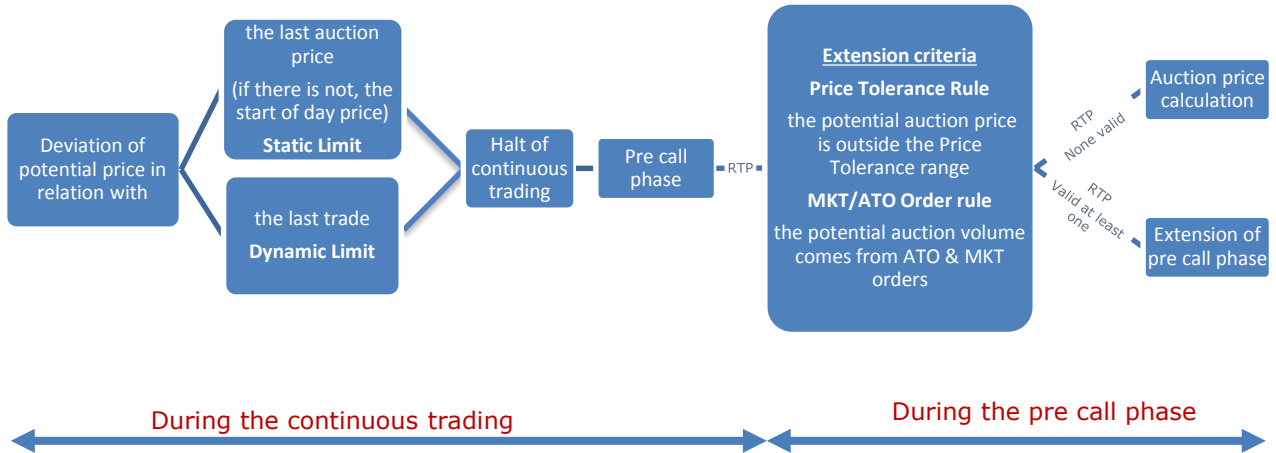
Deviation of potential price in relation with

the last auction price

(if there is not, the start of day price)

Static Limit

the last trade

Dynamic Limit

Halt of continuous trading

Pre call phase

RTP

Extension criteria

Price Tolerance Rule

the potential auction price is outside the Price Tolerance range

MKT/ATO Order rule

the potential auction volume comes from ATO & MKT orders

RTP None valid

RTP Valid at least one

Auction price calculation

Extension of pre call phase

During the continuous trading

During the pre call phase